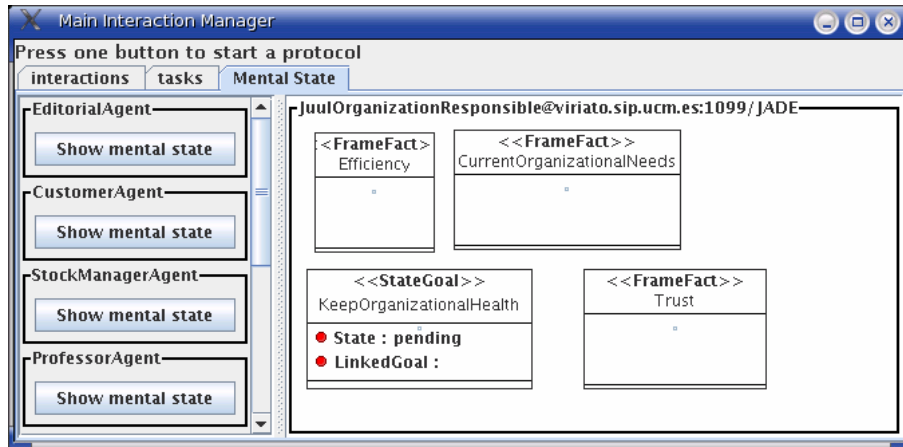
Main Interaction Manager

Press one button to start a protocol

interactions | tasks | Mental State

EditorialAgent
Show mental state

CustomerAgent
Show mental state

StockManagerAgent
Show mental state

ProfessorAgent
Show mental state

JuulOrganizationResponsible@viriato.sip.ucm.es:1099/JADE

[<FrameFact>
Efficiency

<<FrameFact>>
CurrentOrganizationalNeeds

<<StateGoal>>
KeepOrganizationalHealth
State : pending
LinkedGoal :

<<FrameFact>>
Trust